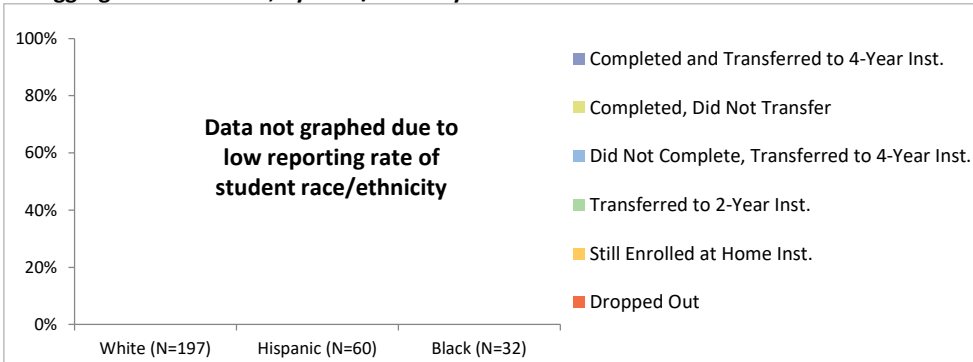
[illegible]

100%
80%
60%
40%
20%
0%

Data not graphed due to low reporting rate of student race/ethnicity

White (N=197)
Hispanic (N=60)
Black (N=32)

Completed and Transferred to 4-Year Inst.
Completed, Did Not Transfer
Did Not Complete, Transferred to 4-Year Inst.
Transferred to 2-Year Inst.
Still Enrolled at Home Inst.
Dropped Out